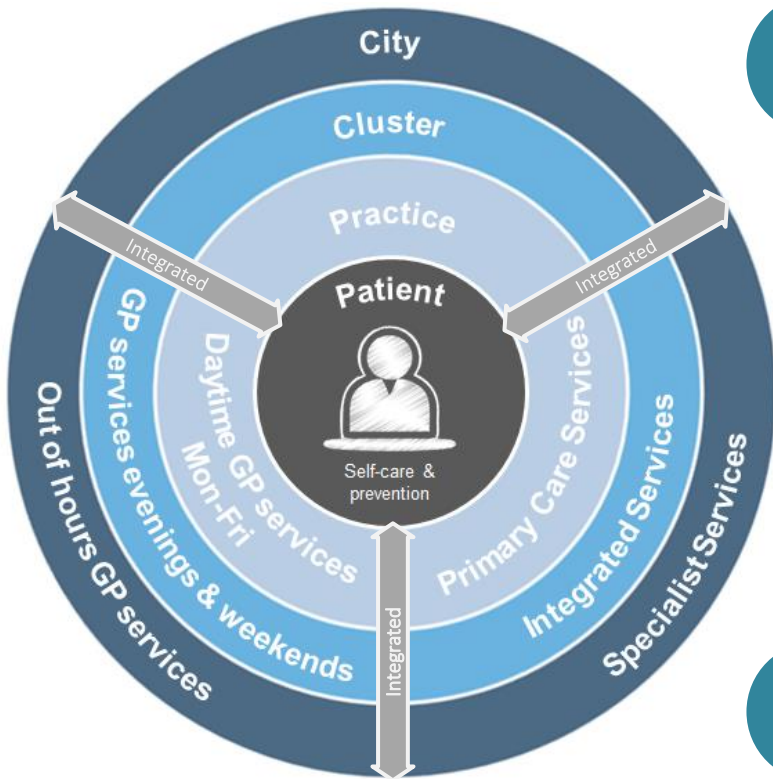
City

Cluster

Practice

Patient

Self-care & prevention

Integrated

Integrated

Integrated

Daytime GP services Mon-Fri

Primary Care Services

GP services evenings & weekends

Integrated Services

Out of hours GP services

Specialist Services